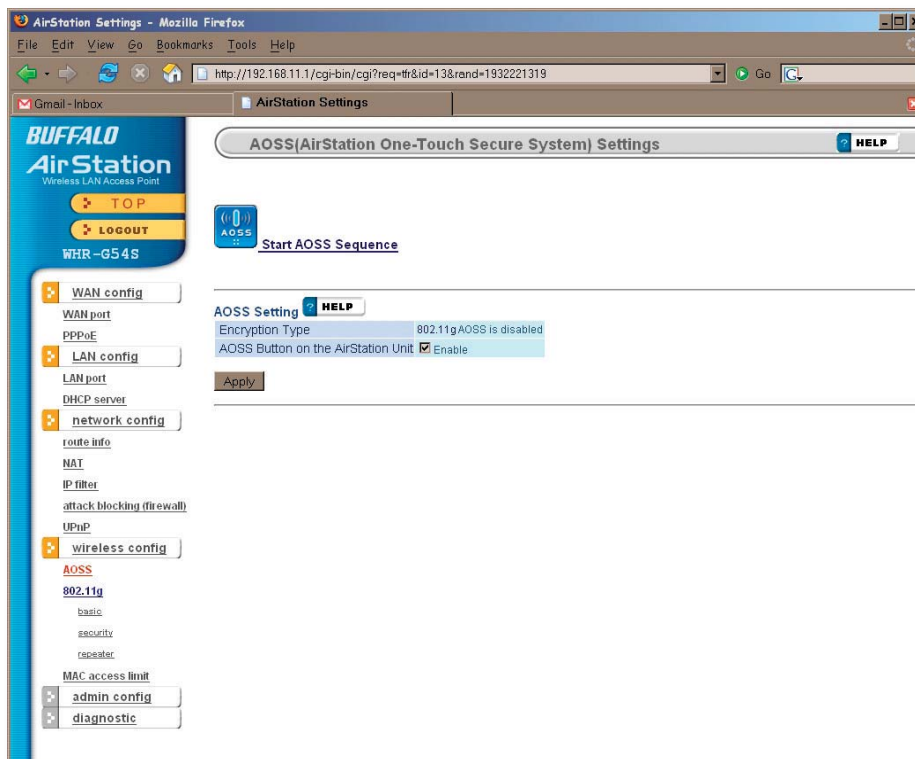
AirStation Settings - Mozilla Firefox

File Edit View Go Bookmarks Tools Help

http://192.168.11.1/cgi-bin/cgi?req=frr&id=13&rand=1932221319

Go

Gmail - Inbox

AirStation Settings

BUFFALO
AirStation
Wireless LAN Access Point

TOP

LOGOUT

WHR-G54S

WAN config
WAN port
PPPoE
LAN config
LAN port
DHCP server
network config
route info
NAT
IP filter
attack blocking (firewall)
UPnP
wireless config
AOSS
802.11g
basic
security
repeater
MAC access limit
admin config
diagnostic

AOSS(AirStation One-Touch Secure System) Settings

HELP

AOSS

Start AOSS Sequence

AOSS Setting HELP

| | |
|---|---|
| Encryption Type | 802.11g AOSS is disabled |
| AOSS Button on the AirStation Unit | ☑ Enable |

Apply